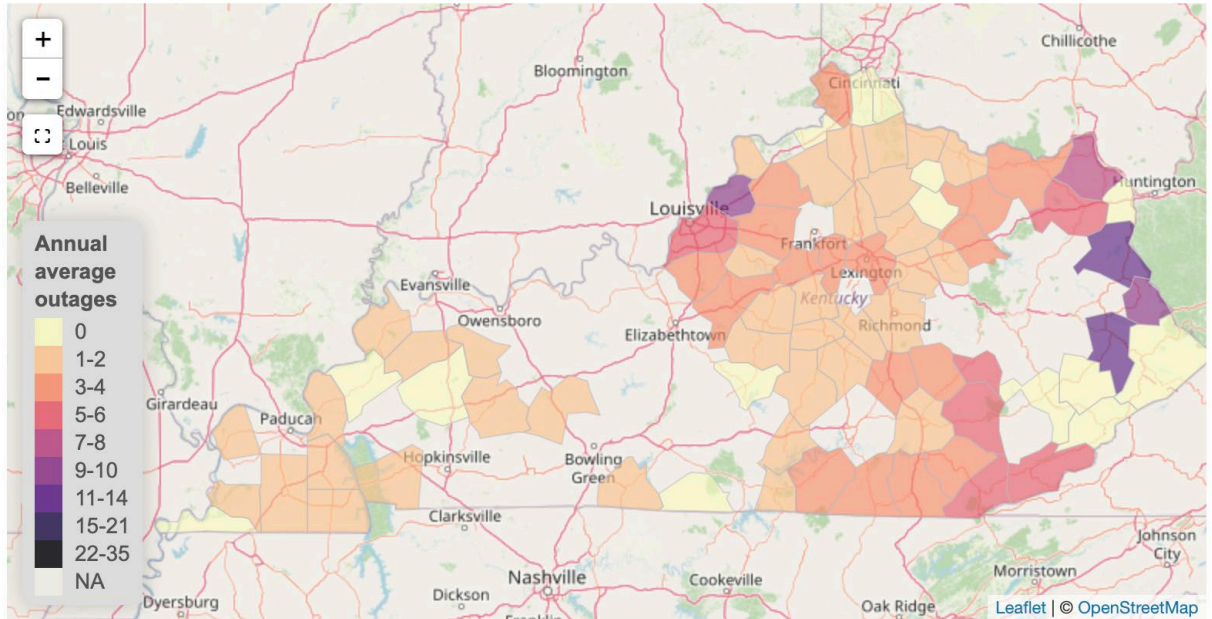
+
−
Annual average outages
0
1-2
3-4
5-6
7-8
9-10
11-14
15-21
22-35
NA

Edwardsville
St. Louis
Belleville
Bloomington
Cincinnati
Chillicothe
Huntington
Louisville
Frankfort
Lexington
Kentucky
Richmond
Evansville
Owensboro
Elizabethtown
Girardeau
Paducah
Hopkinsville
Bowling Green
Clarksville
Nashville
Cookeville
Dickson
Dyersburg
Oak Ridge
Morristown
Johnson City

Leaflet | © OpenStreetMap